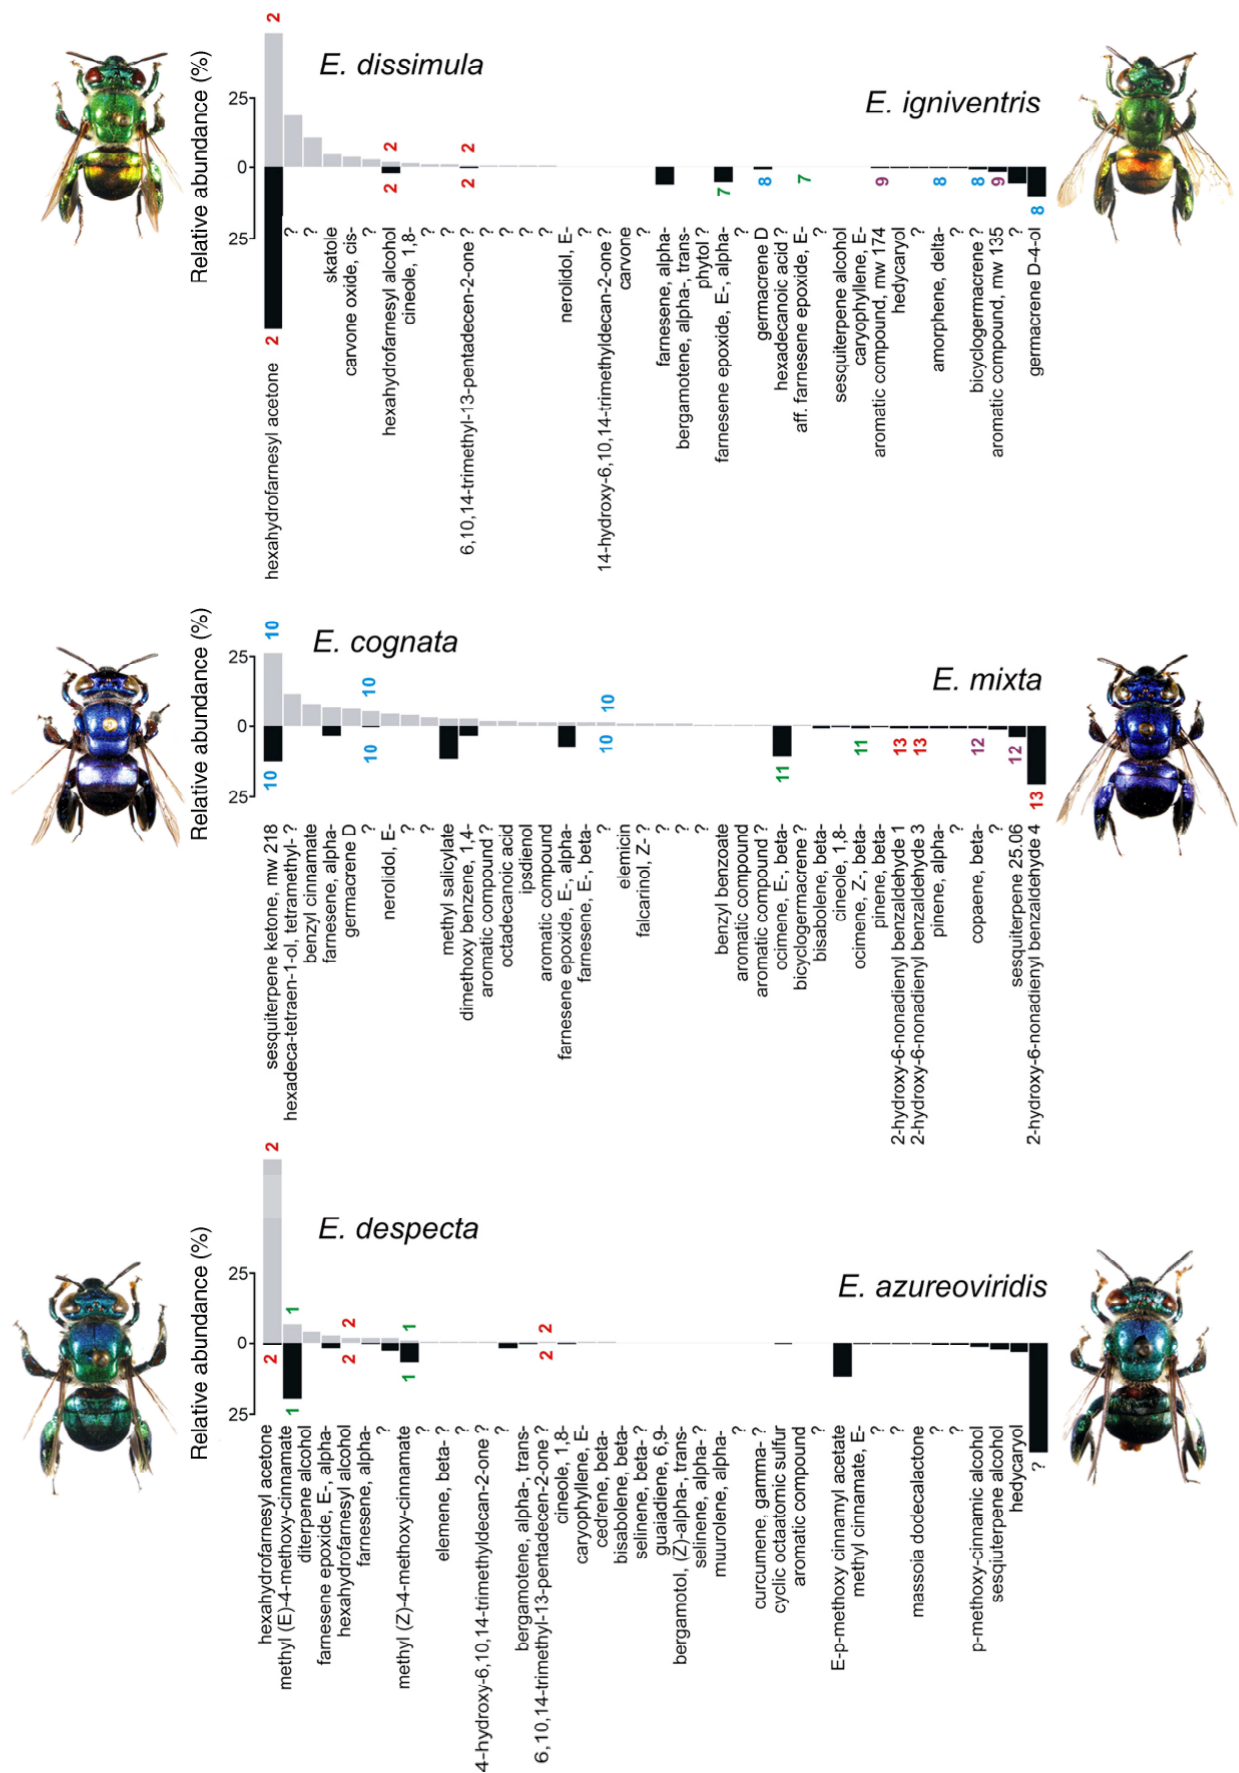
E. dissimula

E. igniventris

Relative abundance (%)

25
0
25

2 2 2 2 2 2 7 8 7 9 8 8 9 8

hexahydrofarnesyl acetone
?
?
skatole
carvone oxide, cis-
?
hexahydrofarnesyl alcohol
cineole, 1,8-
?
?
6,10,14-trimethyl-13-pentadecen-2-one ?
?
?
?
?
nerolidol, E-
?
14-hydroxy-6,10,14-trimethyldecan-2-one ?
carvone
?
farnesene, alpha-
bergamotene, alpha-, trans-
phytol ?
farnesene epoxide, E-, alpha-
?
germacrene D
hexadecanoic acid ?
aff. farnesene epoxide, E-
?
sesquiterpene alcohol
caryophyllene, E-
aromatic compound, mw 174
hedycaryol
?
amorphene, delta-
?
bicyclogermacrene ?
aromatic compound, mw 135
?
germacrene D-4-ol

E. cognata

E. mixta

Relative abundance (%)

25
0
25

10 10 10 10 10 10 11 11 13 13 12 12 13

sesquiterpene ketone, mw 218
hexadeca-tetraen-1-ol, tetramethyl- ?
benzyl cinnamate
farnesene, alpha-
germacrene D
?
nerolidol, E-
?
?
methyl salicylate
dimethoxy benzene, 1,4-
aromatic compound ?
octadecanoic acid
ipsdienol
aromatic compound
farnesene epoxide, E-, alpha-
farnesene, E-, beta-
?
elemicin
falcarinol, Z- ?
?
?
?
benzyl benzoate
aromatic compound
aromatic compound ?
ocimene, E-, beta-
bicyclogermacrene ?
bisabolene, beta-
cineole, 1,8-
ocimene, Z-, beta-
pinene, beta-
2-hydroxy-6-nonadienyl benzaldehyde 1
2-hydroxy-6-nonadienyl benzaldehyde 3
pinene, alpha-
?
copaene, beta-
?
sesquiterpene 25.06
2-hydroxy-6-nonadienyl benzaldehyde 4

E. despecta

E. azureoviridis

Relative abundance (%)

25
0
25

2 2 1 1 2 2 1 1 2 2

hexahydrofarnesyl acetone
methyl (E)-4-methoxy-cinnamate
diterpene alcohol
farnesene epoxide, E-, alpha-
hexahydrofarnesyl alcohol
farnesene, alpha-
?
methyl (Z)-4-methoxy-cinnamate
?
elemene, beta- ?
?
4-hydroxy-6,10,14-trimethyldecan-2-one ?
?
bergamotene, alpha-, trans-
6,10,14-trimethyl-13-pentadecen-2-one ?
cineole, 1,8-
caryophyllene, E-
cedrene, beta-
bisabolene, beta-
selinene, beta- ?
guaiadiene, 6,9-
bergamotol, (Z)-alpha-, trans-
selinene, alpha- ?
muurolene, alpha-
?
curcumene, gamma- ?
cyclic octaatomic sulfur
aromatic compound
?
E-p-methoxy cinnamyl acetate
methyl cinnamate, E-
?
?
massoia dodecalactone
?
?
p-methoxy-cinnamic alcohol
sesquiterpene alcohol
hedycaryol
?